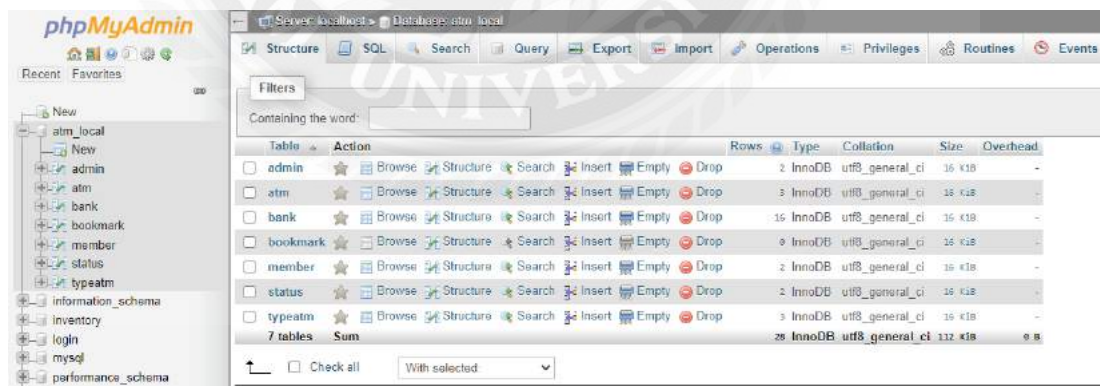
phpMyAdmin

Recent Favorites

New
atm_local
New
admin
atm
bank
bookmark
member
status
typeatm
information_schema
inventory
login
mysql
performance_schema

Server: localhost » Database: atm_local

Structure SQL Search Query Export Import Operations Privileges Routines Events

Filters

Containing the word:

| Table | Action | Rows | Type | Collation | Size | Overhead |
|---|---|---|---|---|---|---|
| admin | Browse Structure Search Insert Empty Drop | 2 | InnoDB | utf8_general_ci | 16 KiB | - |
| atm | Browse Structure Search Insert Empty Drop | 3 | InnoDB | utf8_general_ci | 16 KiB | - |
| bank | Browse Structure Search Insert Empty Drop | 16 | InnoDB | utf8_general_ci | 16 KiB | - |
| bookmark | Browse Structure Search Insert Empty Drop | 0 | InnoDB | utf8_general_ci | 16 KiB | - |
| member | Browse Structure Search Insert Empty Drop | 2 | InnoDB | utf8_general_ci | 16 KiB | - |
| status | Browse Structure Search Insert Empty Drop | 2 | InnoDB | utf8_general_ci | 16 KiB | - |
| typeatm | Browse Structure Search Insert Empty Drop | 3 | InnoDB | utf8_general_ci | 16 KiB | - |
| 7 tables | Sum | 28 | InnoDB | utf8_general_ci | 112 KiB | 0 B |

Check all With selected: